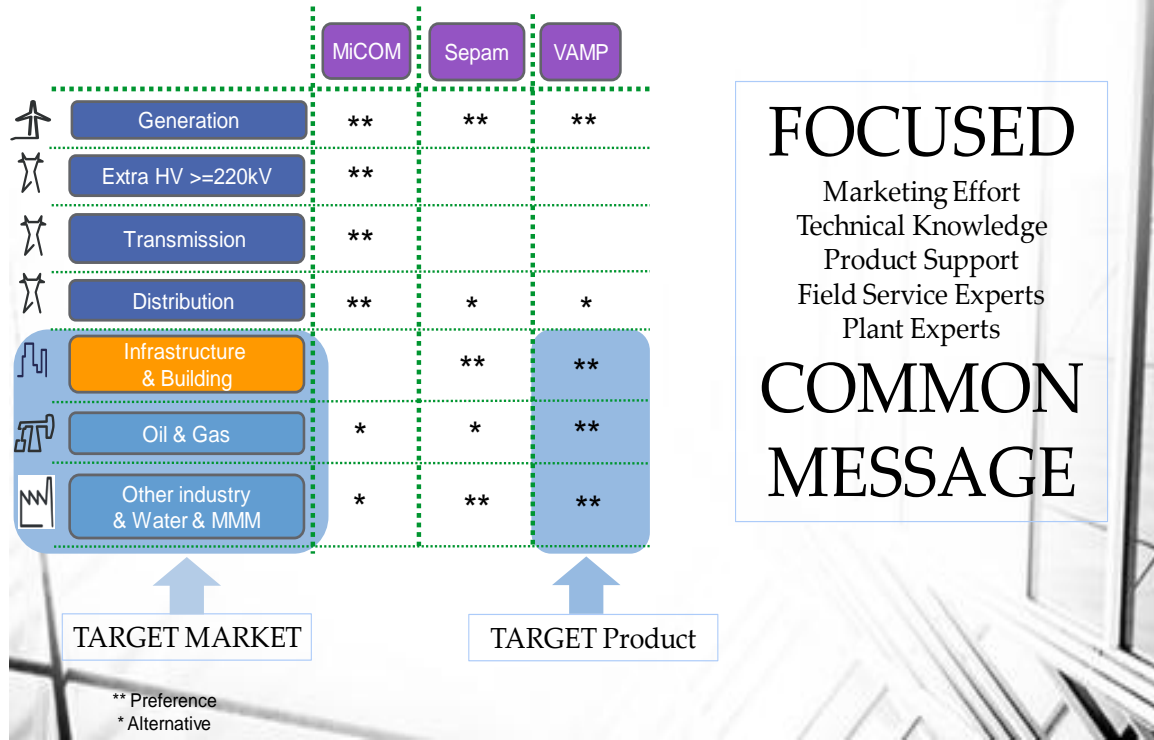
| | MiCOM | Sepam | VAMP |
|---|---|---|---|
| Generation | ** | ** | ** |
| Extra HV >=220kV | ** | | |
| Transmission | ** | | |
| Distribution | ** | * | * |
| Infrastructure & Building | | ** | ** |
| Oil & Gas | * | * | ** |
| Other industry & Water & MMM | * | ** | ** |

TARGET MARKET

TARGET Product

** Preference
* Alternative

FOCUSED

Marketing Effort
Technical Knowledge
Product Support
Field Service Experts
Plant Experts

COMMON MESSAGE